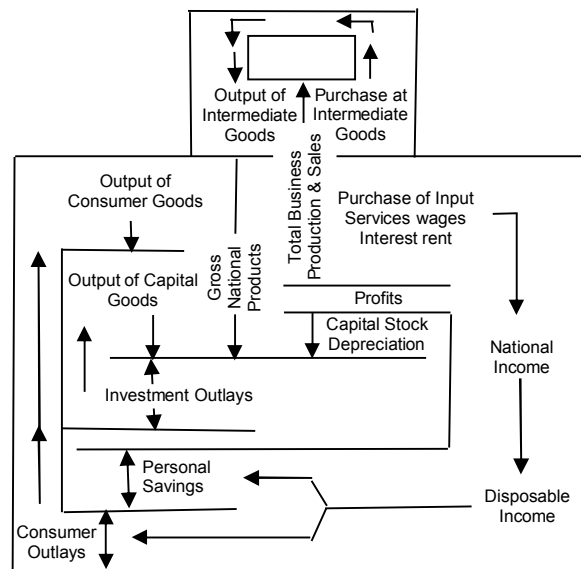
Output of Intermediate Goods

Purchase at Intermediate Goods

Total Business Production & Sales

Output of Consumer Goods

Purchase of Input Services wages Interest rent

Gross National Products

Output of Capital Goods

Profits

Capital Stock Depreciation

National Income

Investment Outlays

Personal Savings

Disposable Income

Consumer Outlays